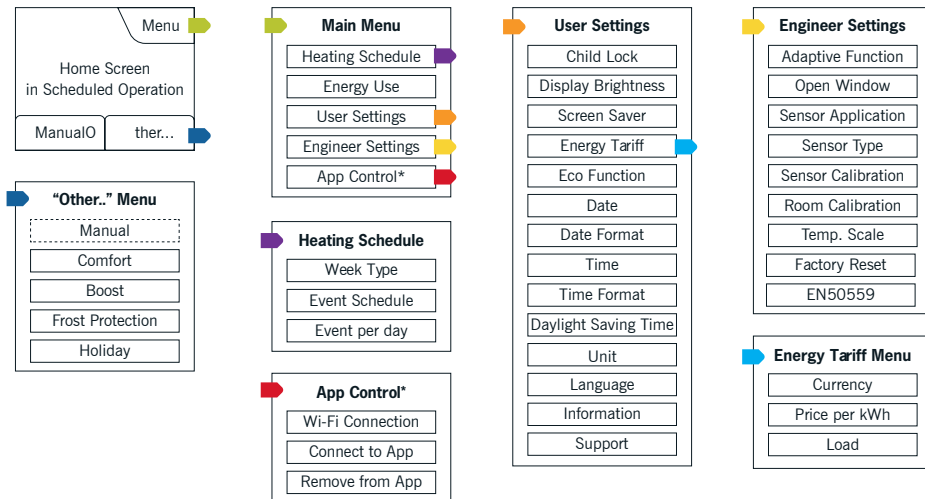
Menu

Home Screen
in Scheduled Operation

ManualO

ther...

"Other.." Menu

Manual

Comfort

Boost

Frost Protection

Holiday

Main Menu

Heating Schedule

Energy Use

User Settings

Engineer Settings

App Control*

Heating Schedule

Week Type

Event Schedule

Event per day

App Control*

Wi-Fi Connection

Connect to App

Remove from App

User Settings

Child Lock

Display Brightness

Screen Saver

Energy Tariff

Eco Function

Date

Date Format

Time

Time Format

Daylight Saving Time

Unit

Language

Information

Support

Engineer Settings

Adaptive Function

Open Window

Sensor Application

Sensor Type

Sensor Calibration

Room Calibration

Temp. Scale

Factory Reset

EN50559

Energy Tariff Menu

Currency

Price per kWh

Load